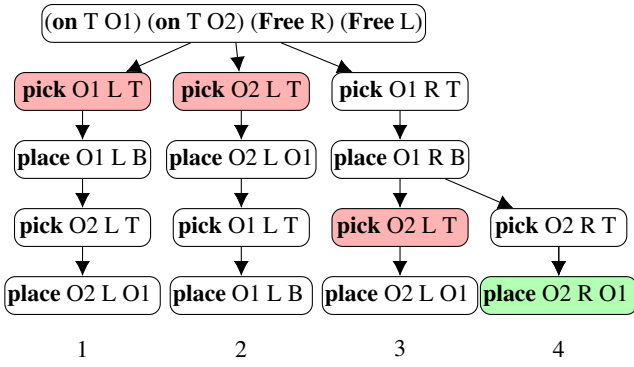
(**on** T O1) (**on** T O2) (**Free** R) (**Free** L)

**pick** O1 L T
**place** O1 L B
**pick** O2 L T
**place** O2 L O1
1

**pick** O2 L T
**place** O2 L O1
**pick** O1 L T
**place** O1 L B
2

**pick** O1 R T
**place** O1 R B
**pick** O2 L T
**place** O2 L O1
3

**pick** O2 R T
**place** O2 R O1
4